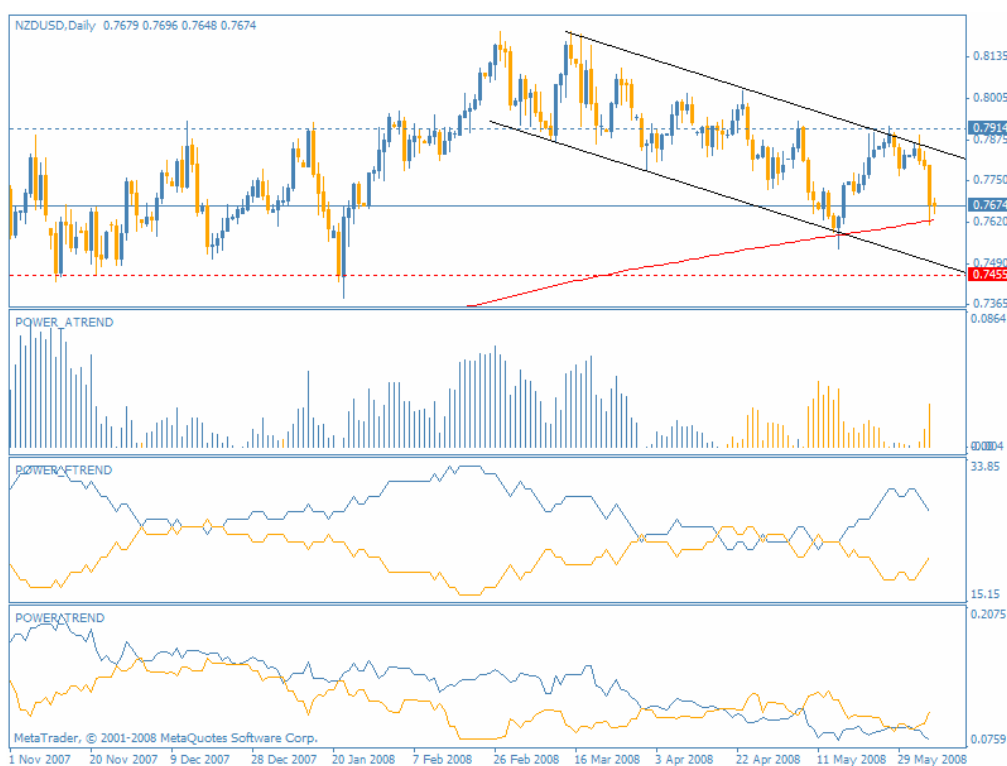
NZDUSD,Daily 0.7679 0.7696 0.7648 0.7674

0.8135
0.8005
0.7916
0.7875
0.7750
0.7674
0.7620
0.7490
0.7455
0.7365

POWER_ATREND
0.0864
0.0004

POWER_FTREND
33.85
15.15

POWER_TREND
0.2075
0.0759

MetaTrader, © 2001-2008 MetaQuotes Software Corp.

1 Nov 2007 20 Nov 2007 9 Dec 2007 28 Dec 2007 20 Jan 2008 7 Feb 2008 26 Feb 2008 16 Mar 2008 3 Apr 2008 22 Apr 2008 11 May 2008 29 May 2008